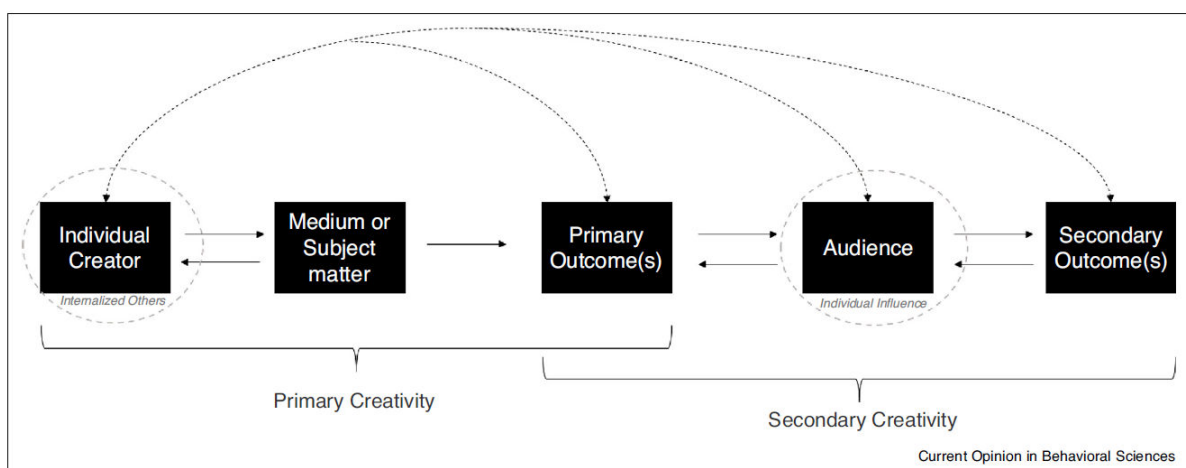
Individual Creator

Internalized Others

Medium or Subject matter

Primary Outcome(s)

Audience

Individual Influence

Secondary Outcome(s)

Primary Creativity

Secondary Creativity

Current Opinion in Behavioral Sciences